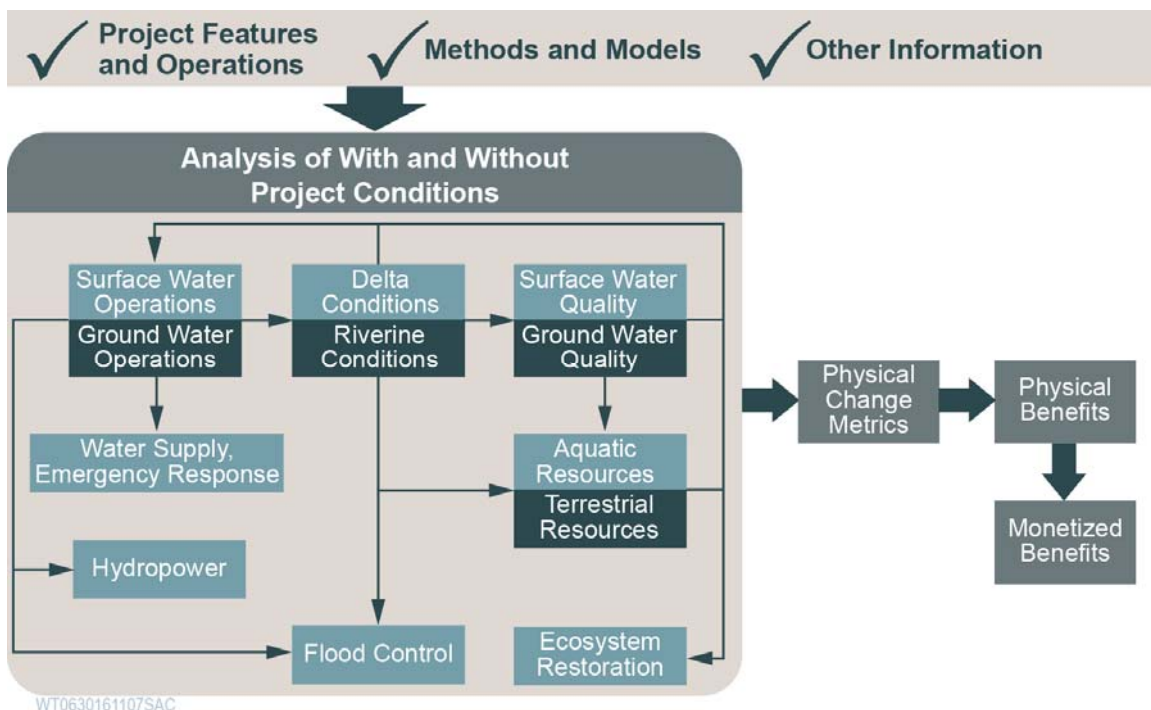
Project Features and Operations

Methods and Models

Other Information

Analysis of With and Without Project Conditions

Surface Water Operations

Ground Water Operations

Delta Conditions

Riverine Conditions

Surface Water Quality

Ground Water Quality

Water Supply, Emergency Response

Aquatic Resources

Terrestrial Resources

Hydropower

Flood Control

Ecosystem Restoration

Physical Change Metrics

Physical Benefits

Monetized Benefits

WT0630161107SAC